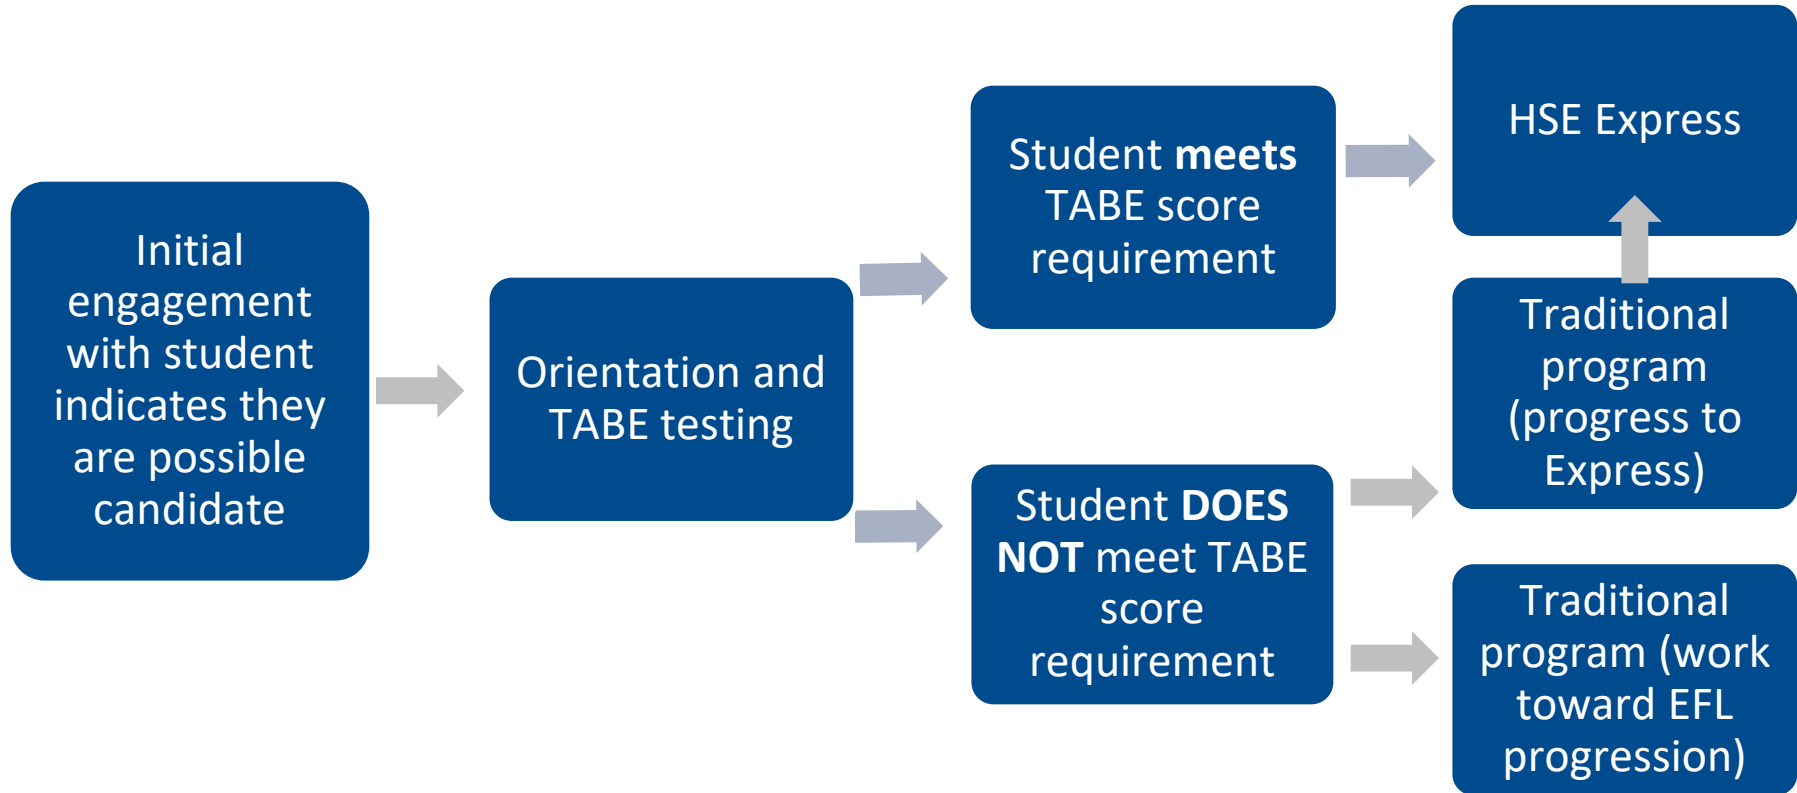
Initial engagement with student indicates they are possible candidate

Orientation and TABE testing

Student **meets** TABE score requirement

Student **DOES NOT** meet TABE score requirement

HSE Express

Traditional program (progress to Express)

Traditional program (work toward EFL progression)